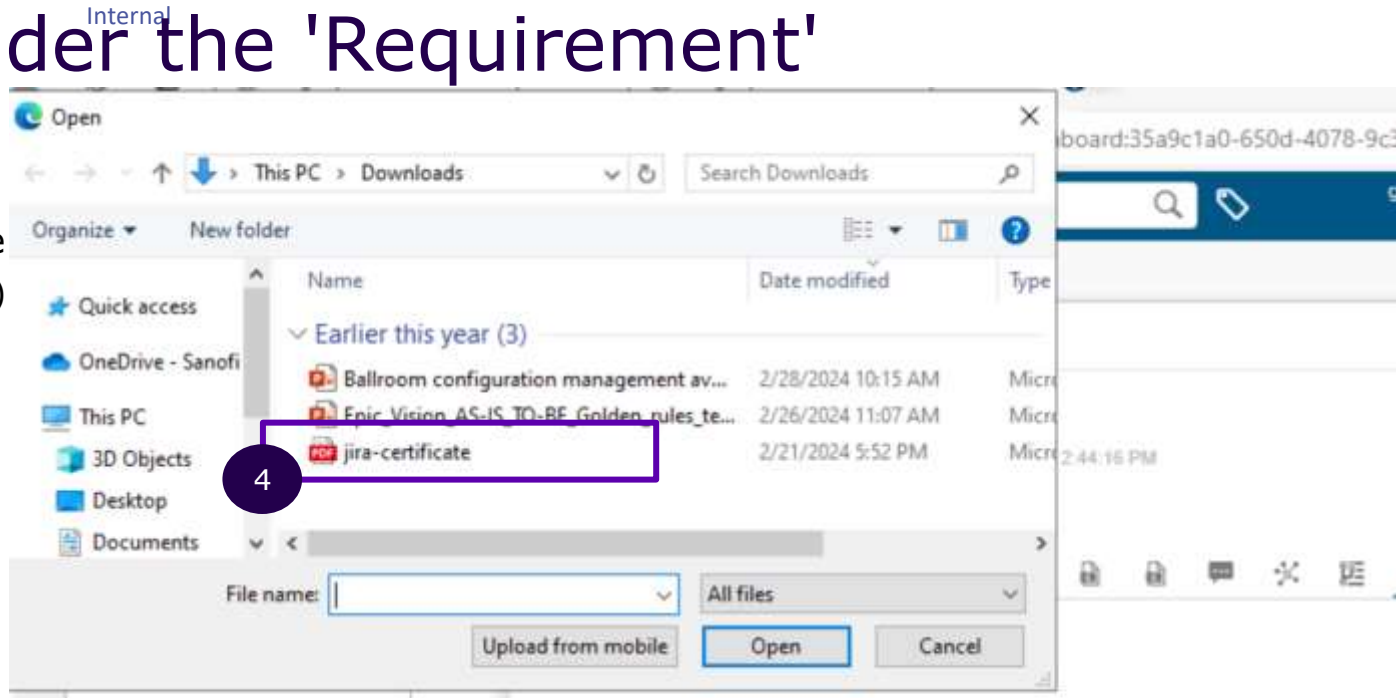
Internal
der the 'Requirement'

Open

This PC > Downloads

Search Downloads

board:35a9c1a0-650d-4078-9c3

Organize ▾ New folder

Name Date modified Type

Quick access

OneDrive - Sanofi

This PC

3D Objects

Desktop

Documents

Earlier this year (3)

Ballroom configuration management av... 2/28/2024 10:15 AM Micr

Epic_Vision_AS-IS_TO-BE_Golden_rules_te... 2/26/2024 11:07 AM Micr

jira-certificate 2/21/2024 5:52 PM Micr

4

2:44:16 PM

File name:

All files

Upload from mobile Open Cancel